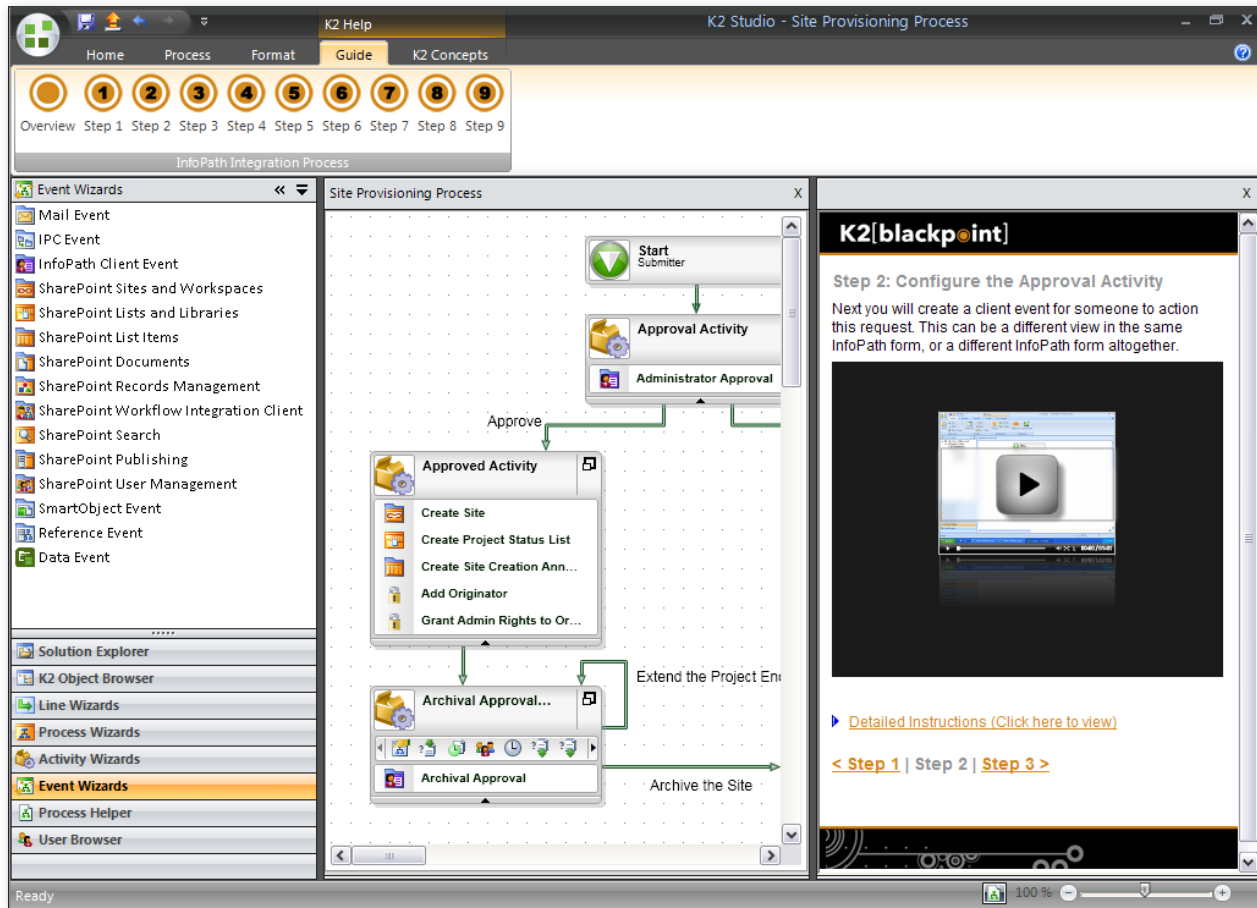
K2 Help

K2 Studio - Site Provisioning Process

Home Process Format Guide K2 Concepts

Overview Step 1 Step 2 Step 3 Step 4 Step 5 Step 6 Step 7 Step 8 Step 9

InfoPath Integration Process

Event Wizards

Mail Event
IPC Event
InfoPath Client Event
SharePoint Sites and Workspaces
SharePoint Lists and Libraries
SharePoint List Items
SharePoint Documents
SharePoint Records Management
SharePoint Workflow Integration Client
SharePoint Search
SharePoint Publishing
SharePoint User Management
SmartObject Event
Reference Event
Data Event

Solution Explorer
K2 Object Browser
Line Wizards
Process Wizards
Activity Wizards
Event Wizards
Process Helper
User Browser

Site Provisioning Process

Start
Submitter

Approval Activity
Administrator Approval

Approve

Approved Activity
Create Site
Create Project Status List
Create Site Creation Ann...
Add Originator
Grant Admin Rights to Or...

Extend the Project En

Archival Approval...
Archival Approval

Archive the Site

K2[blackpoint]

Step 2: Configure the Approval Activity

Next you will create a client event for someone to action this request. This can be a different view in the same InfoPath form, or a different InfoPath form altogether.

Detailed Instructions (Click here to view)

< Step 1 | Step 2 | Step 3 >

Ready

100 %